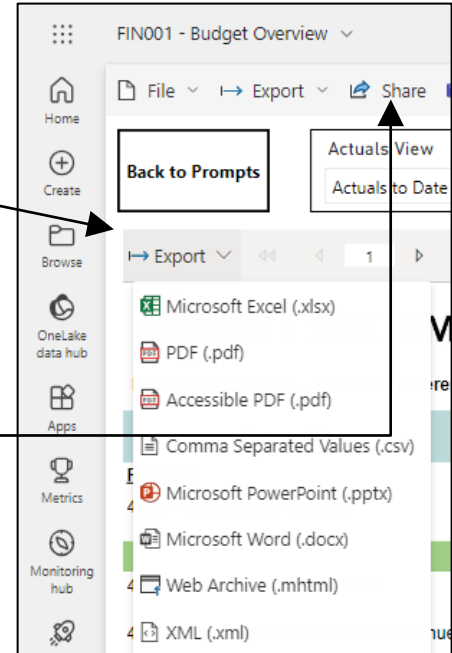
FIN001 - Budget Overview

Home

Create

Browse

OneLake data hub

Apps

Metrics

Monitoring hub

File

Export

Share

Back to Prompts

Actuals View

Actuals to Date

Export

1

Microsoft Excel (.xlsx)

PDF (.pdf)

Accessible PDF (.pdf)

Comma Separated Values (.csv)

Microsoft PowerPoint (.pptx)

Microsoft Word (.docx)

Web Archive (.mhtml)

XML (.xml)